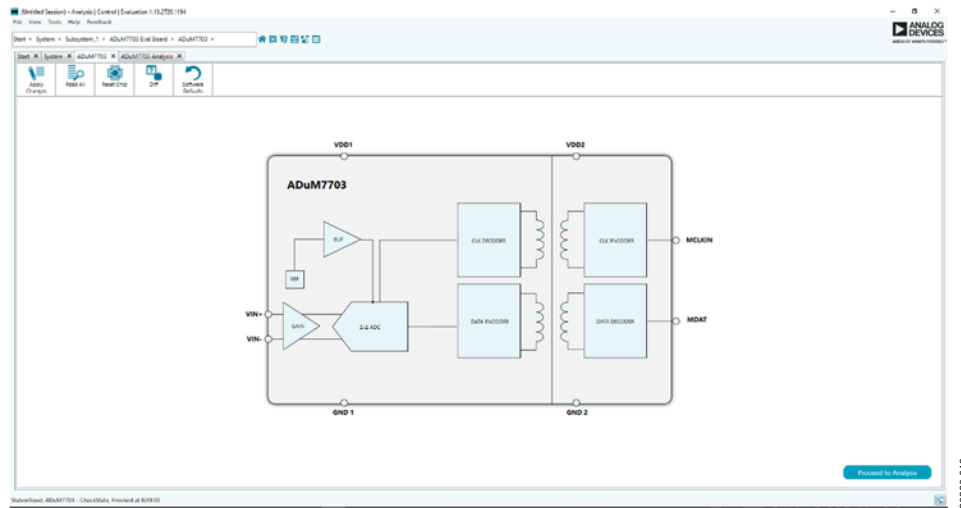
(Untitled Session) - Analysis | Control | Evaluation 1.13.2720.1184
File View Tools Help Feedback
Start > System > Subsystem_1 > ADuM7703 Eval Board > ADuM7703 >
ANALOG DEVICES
AHEAD OF WHAT'S POSSIBLE
Start System ADuM7703 ADuM7703 Analysis
Apply Changes
Read All
Reset Chip
Diff
Software Defaults
VDD1
VDD2
ADuM7703
BUF
REF
CLK DECODER
CLK ENCODER
MCLKIN
VIN+
VIN-
GAIN
Σ-Δ ADC
DATA ENCODER
DATA DECODER
MDAT
GND 1
GND 2
Proceed to Analysis
StatusBoard, ADuM7703 - CheckState, Finished at 8:09:50